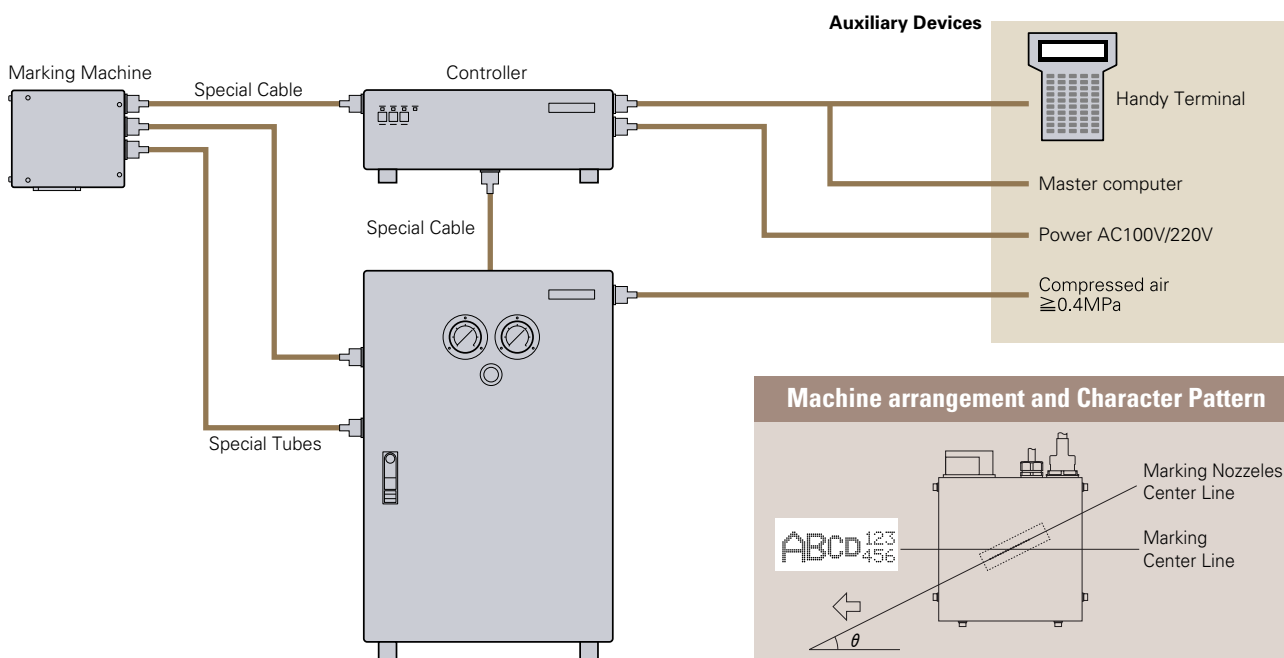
Auxiliary Devices

Marking Machine

Special Cable

Controller

Handy Terminal

Master computer

Special Cable

Power AC100V/220V

Compressed air
≧0.4MPa

Machine arrangement and Character Pattern

Special Tubes

Marking Nozzeles
Center Line

ABCD $^{123}_{456}$

Marking
Center Line

$\theta$